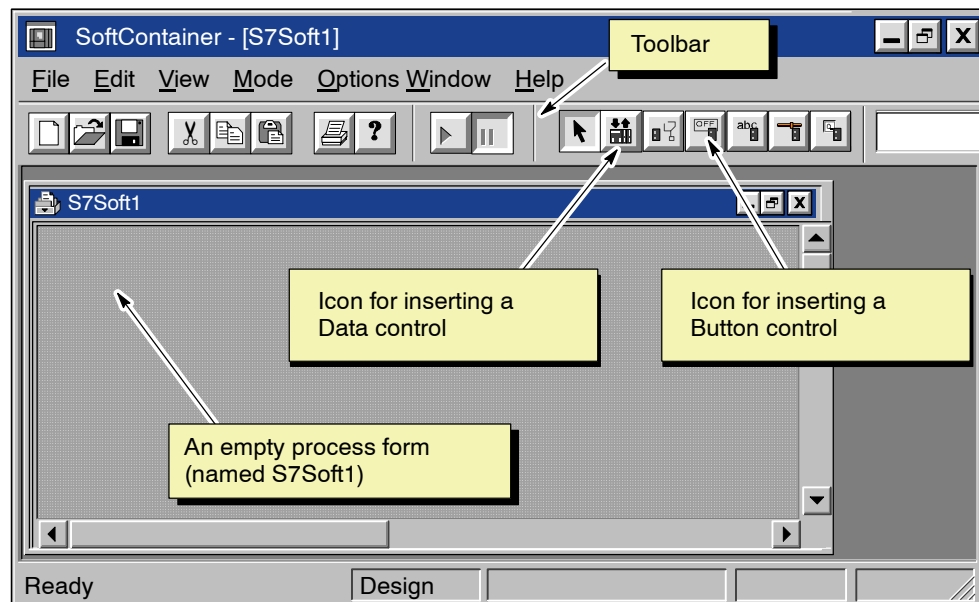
SoftContainer - [S7Soft1]

Toolbar

File Edit View Mode Options Window Help

OFF

abc

S7Soft1

Icon for inserting a Data control

Icon for inserting a Button control

An empty process form (named S7Soft1)

Ready

Design